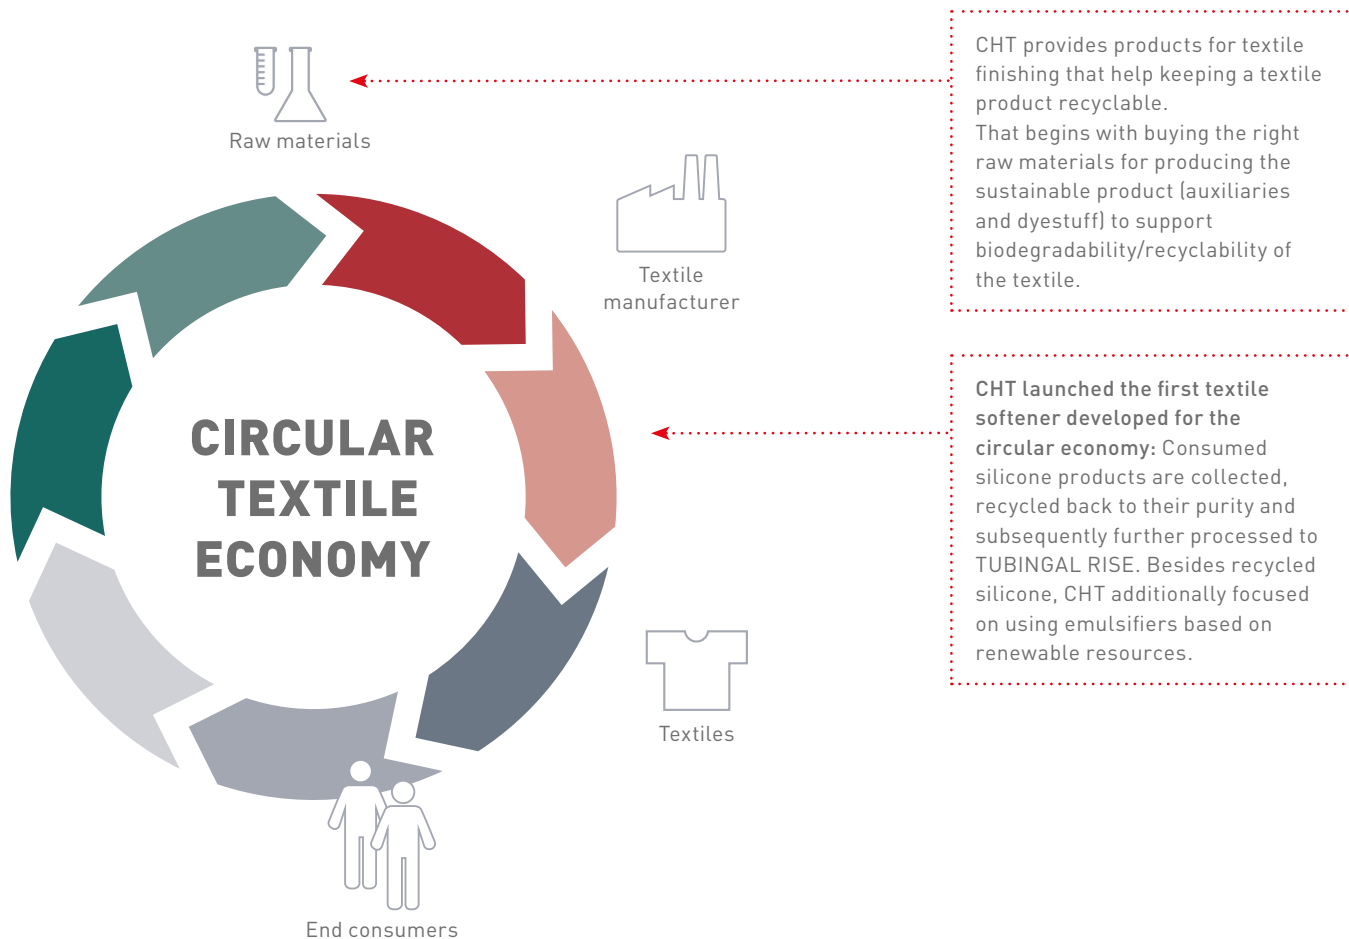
Raw materials

Textile manufacturer

CIRCULAR TEXTILE ECONOMY

Textiles

End consumers

CHT provides products for textile finishing that help keeping a textile product recyclable.
That begins with buying the right raw materials for producing the sustainable product (auxiliaries and dyestuff) to support biodegradability/recyclability of the textile.

CHT launched the first textile softener developed for the circular economy: Consumed silicone products are collected, recycled back to their purity and subsequently further processed to TUBINGAL RISE. Besides recycled silicone, CHT additionally focused on using emulsifiers based on renewable resources.